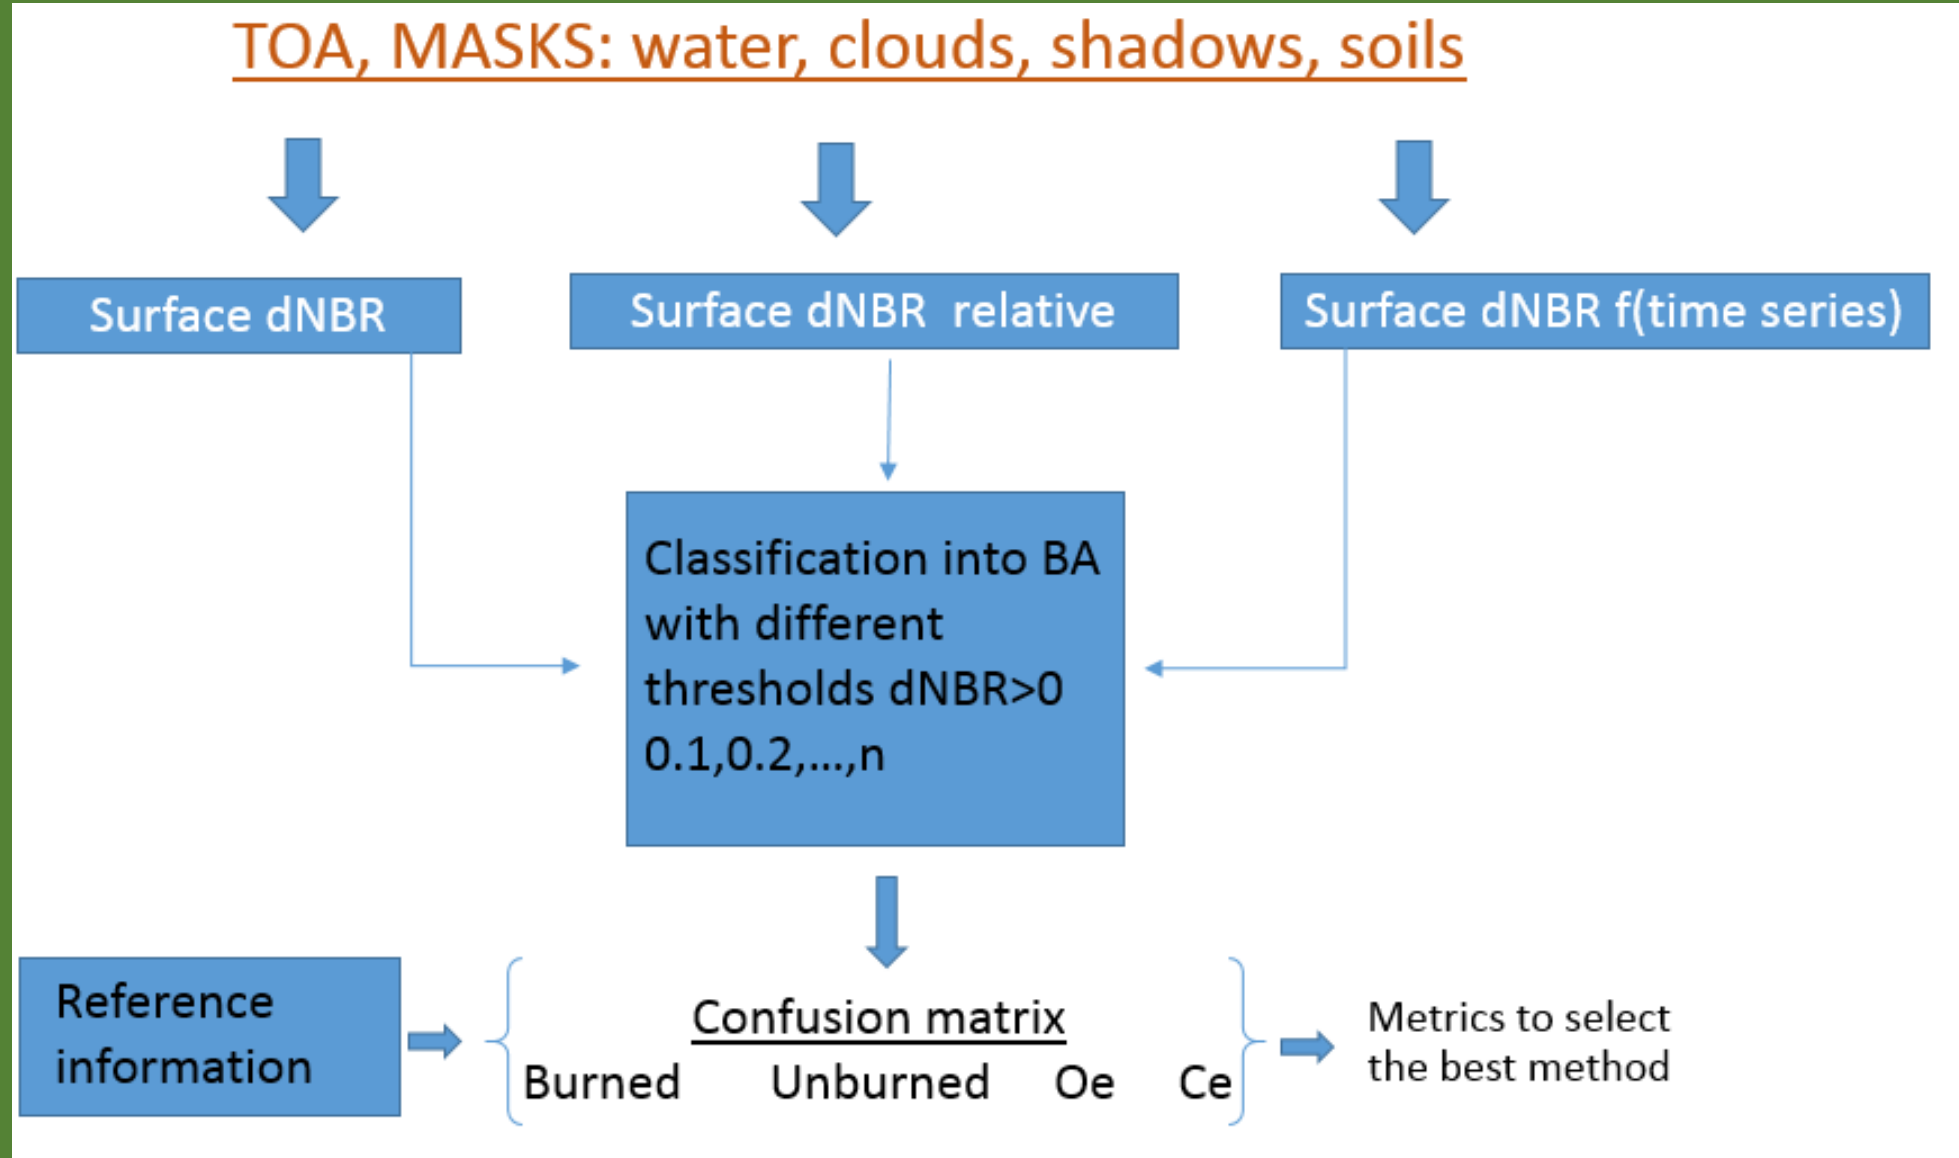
TOA, MASKS: water, clouds, shadows, soils

Surface dNBR

Surface dNBR relative

Surface dNBR f(time series)

Classification into BA with different thresholds dNBR>0 0.1,0.2,...,n

Reference information

Confusion matrix

| Burned | Unburned | Oe | Ce |
|---|---|---|---|

Metrics to select the best method